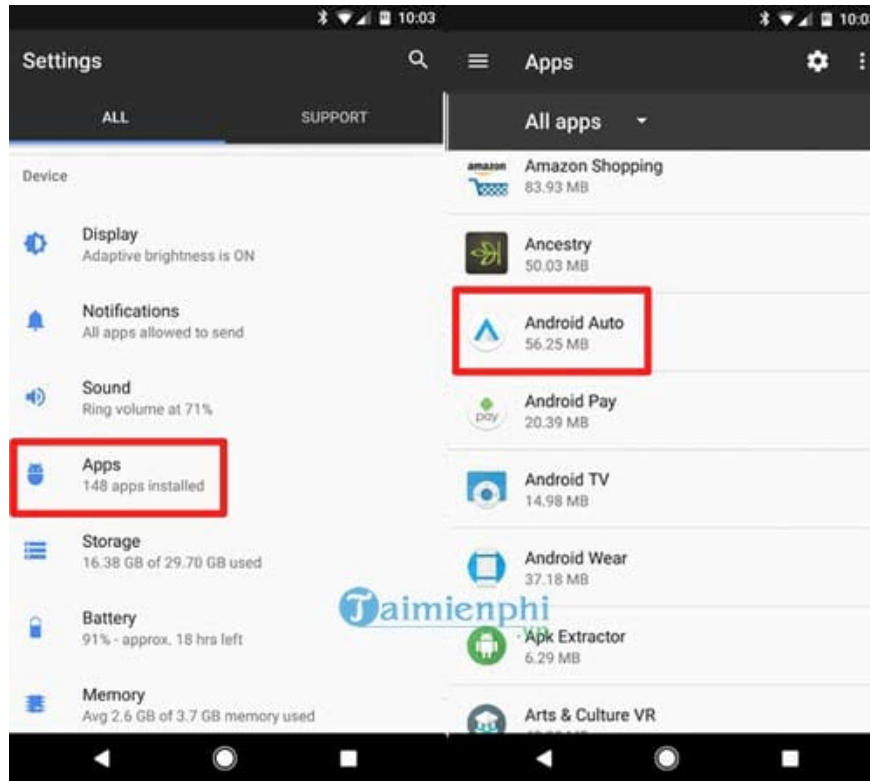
10:03

Settings

ALL

SUPPORT

Device

Display
Adaptive brightness is ON

Notifications
All apps allowed to send

Sound
Ring volume at 71%

Apps
148 apps installed

Storage
16.38 GB of 29.70 GB used

Battery
91% - approx. 18 hrs left

Memory
Avg 2.6 GB of 3.7 GB memory used

10:03

Apps

All apps

amazon

Amazon Shopping
83.93 MB

Ancestry
50.03 MB

Android Auto
56.25 MB

pay

Android Pay
20.39 MB

Android TV
14.98 MB

Android Wear
37.18 MB

Taimienphi
.vn

Apk Extractor
6.29 MB

Arts & Culture VR